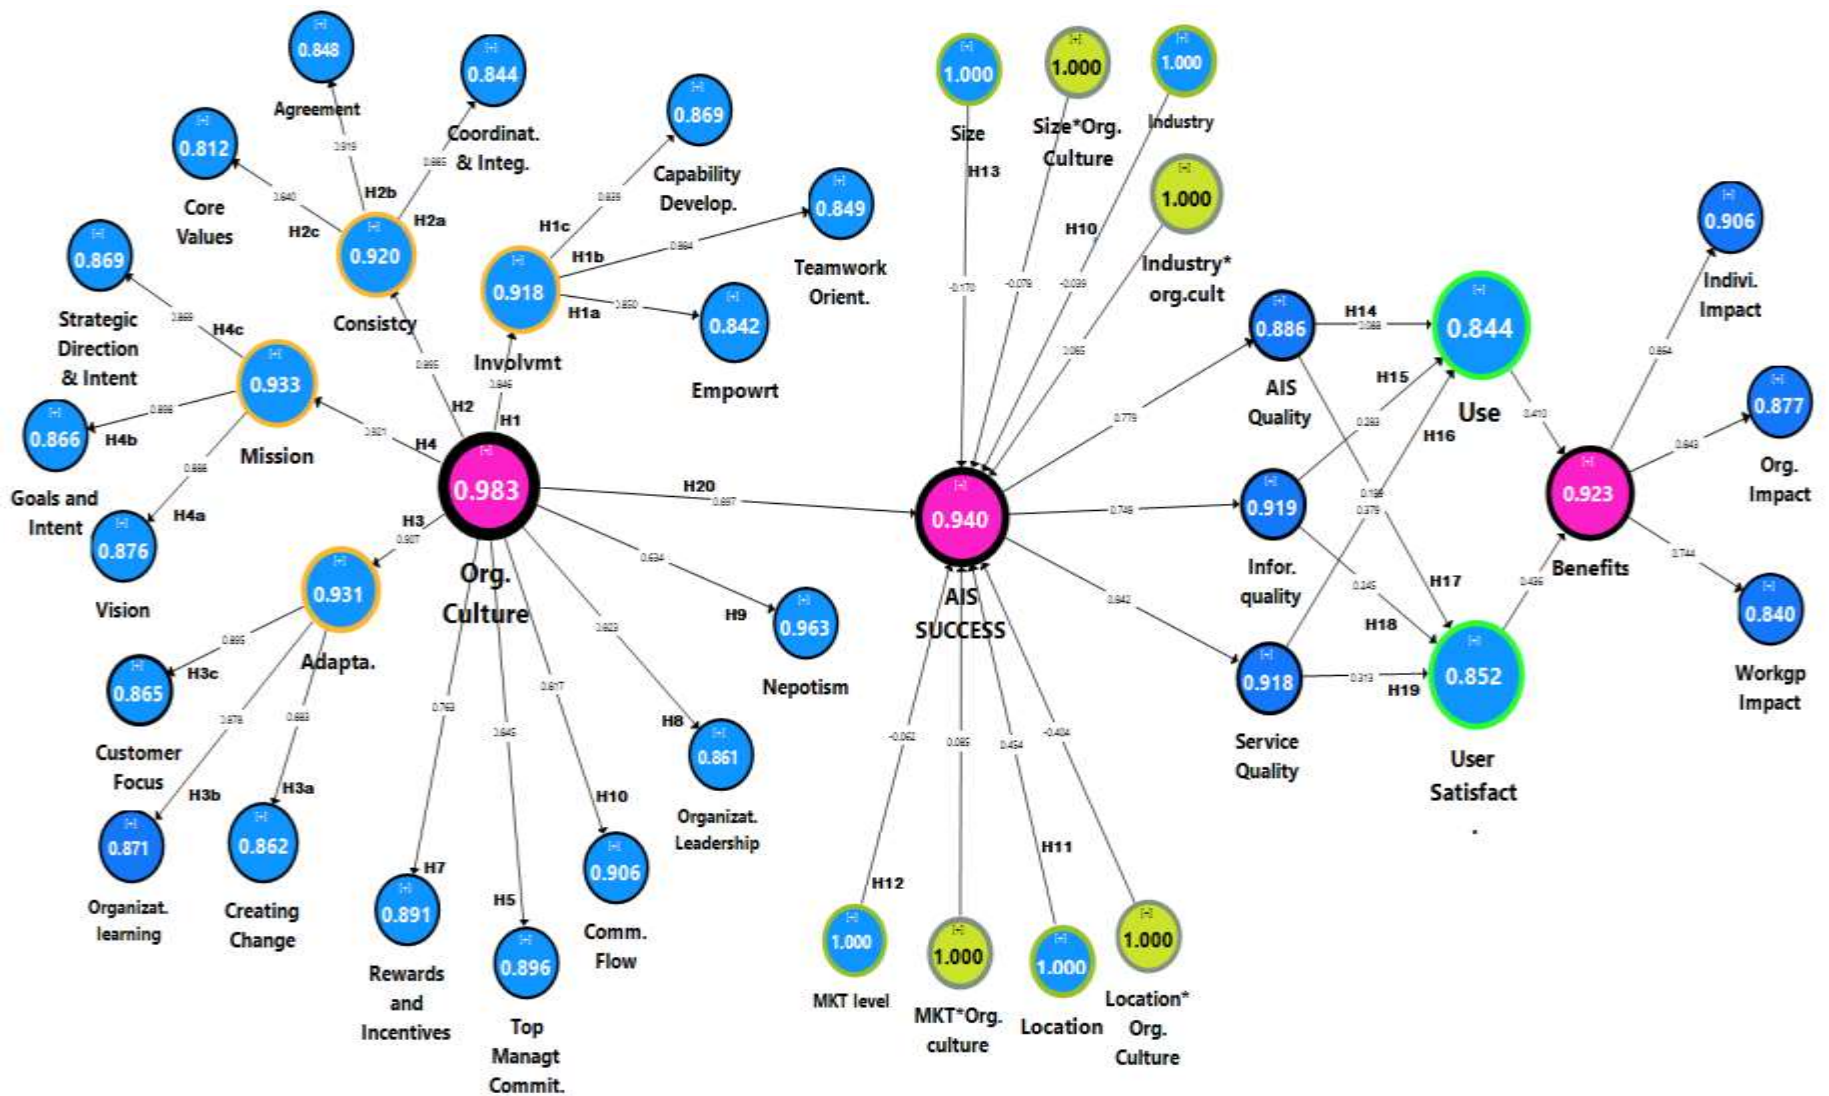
0.848
Agreement
0.844
Coordinat. & Integ.
0.812
Core Values
H2b
H2a
H2c
0.920
Consistcy
0.869
Capability Develop.
H1c
0.918
Involvmt
H1b
0.849
Teamwork Orient.
H1a
0.842
Empowrt
0.869
Strategic Direction & Intent
H4c
0.933
Mission
0.866
H4b
Goals and Intent
H4a
0.876
Vision
H2
H1
H4
0.983
Org. Culture
H3
0.931
Adapta.
0.865
H3c
Customer Focus
H3b
0.871
Organizat. learning
H3a
0.862
Creating Change
H7
0.891
Rewards and Incentives
H5
0.896
Top Managt Commit.
H10
0.906
Comm. Flow
H8
0.861
Organizat. Leadership
H9
0.963
Nepotism
H20
1.000
Size
H13
1.000
Size*Org. Culture
1.000
Industry
H10
1.000
Industry* org.cult
0.940
AIS SUCCESS
H12
1.000
MKT level
1.000
MKT*Org. culture
H11
1.000
Location
1.000
Location* Org. Culture
0.886
AIS Quality
H14
0.844
Use
H15
H16
0.919
Infor. quality
H17
H18
0.918
Service Quality
H19
0.852
User Satisfact
.
0.923
Benefits
0.906
Indivi. Impact
0.877
Org. Impact
0.840
Workgp Impact